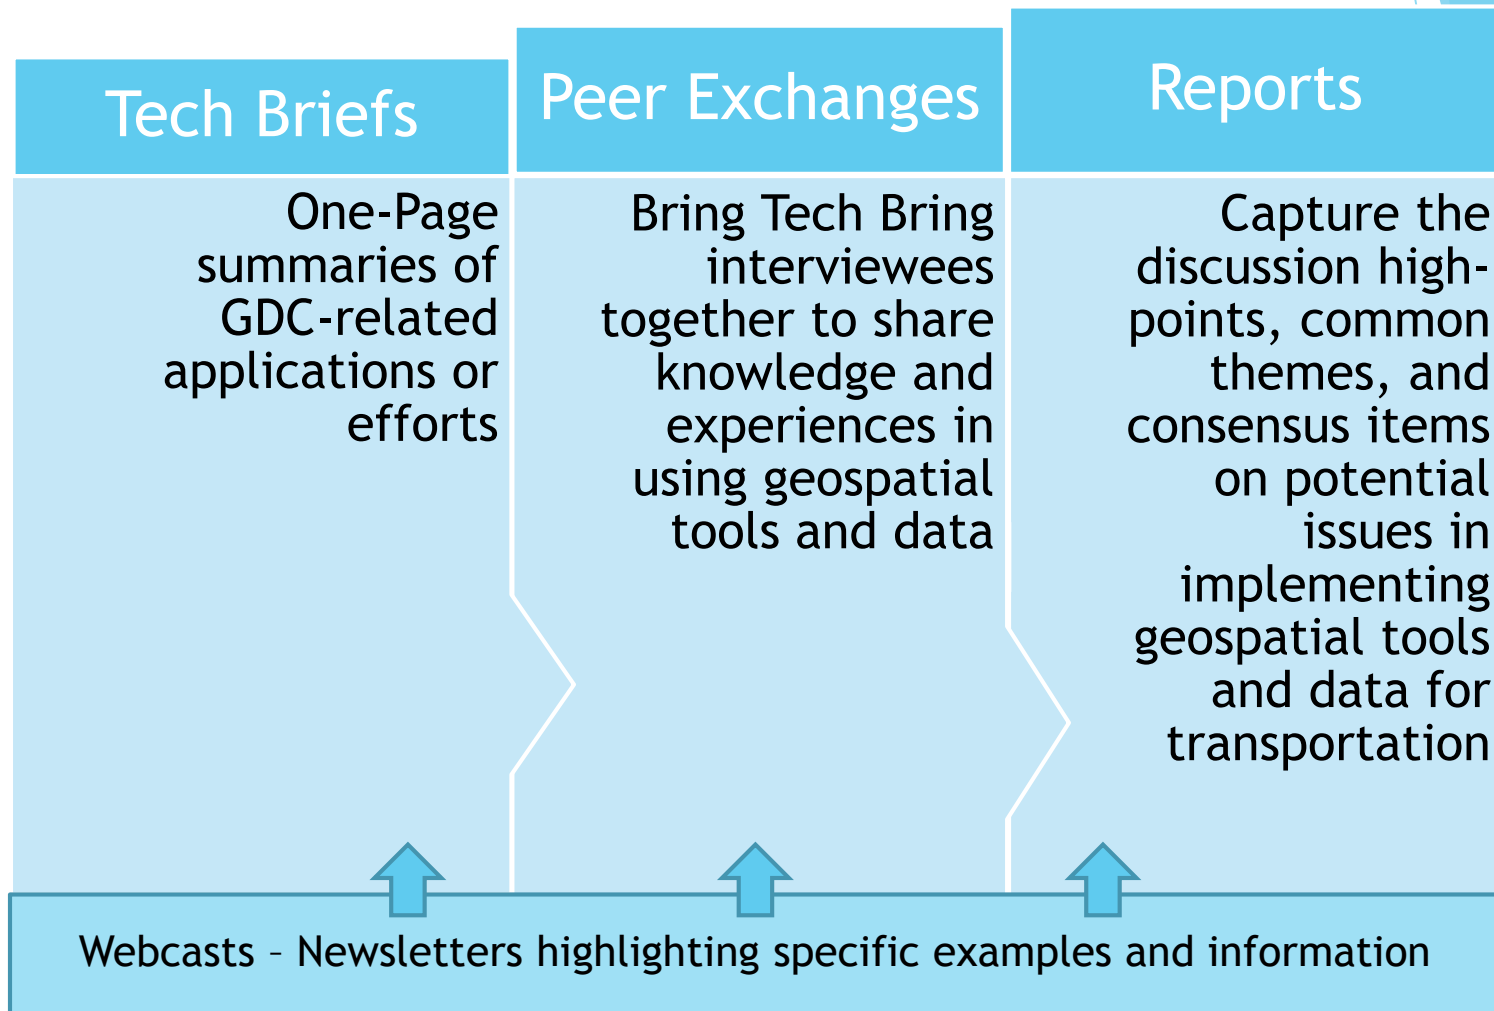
Tech Briefs

Peer Exchanges

Reports

One-Page summaries of GDC-related applications or efforts

Bring Tech Bring interviewees together to share knowledge and experiences in using geospatial tools and data

Capture the discussion high-points, common themes, and consensus items on potential issues in implementing geospatial tools and data for transportation

Webcasts – Newsletters highlighting specific examples and information